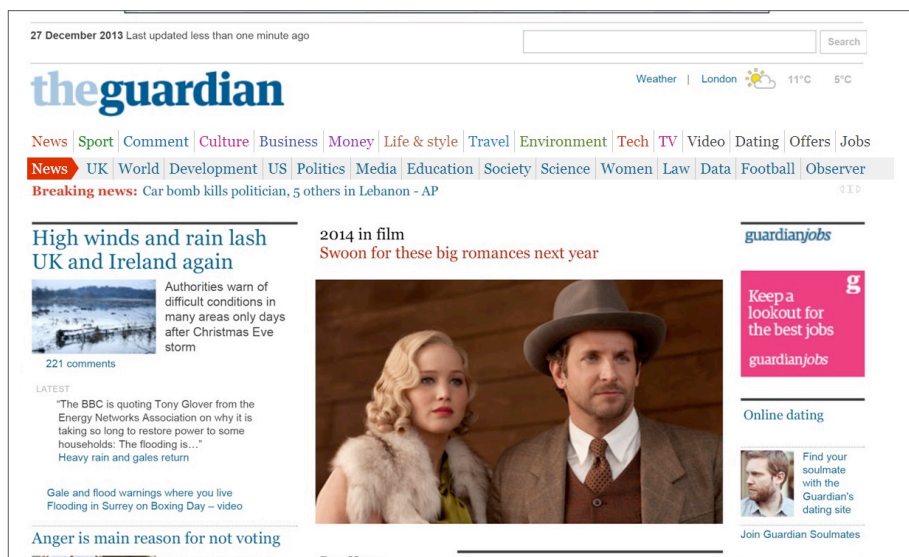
27 December 2013 Last updated less than one minute ago

Search

theguardian

Weather | London 11°C 5°C

News | Sport | Comment | Culture | Business | Money | Life & style | Travel | Environment | Tech | TV | Video | Dating | Offers | Jobs

News | UK | World | Development | US | Politics | Media | Education | Society | Science | Women | Law | Data | Football | Observer

Breaking news: Car bomb kills politician, 5 others in Lebanon - AP

High winds and rain lash UK and Ireland again

Authorities warn of difficult conditions in many areas only days after Christmas Eve storm

221 comments

LATEST

"The BBC is quoting Tony Glover from the Energy Networks Association on why it is taking so long to restore power to some households: The flooding is..."

Heavy rain and gales return

Gale and flood warnings where you live

Flooding in Surrey on Boxing Day – video

Anger is main reason for not voting

2014 in film

Swoon for these big romances next year

guardianjobs

g

Keep a lookout for the best jobs

guardianjobs

Online dating

Find your soulmate with the Guardian's dating site

Join Guardian Soulmates